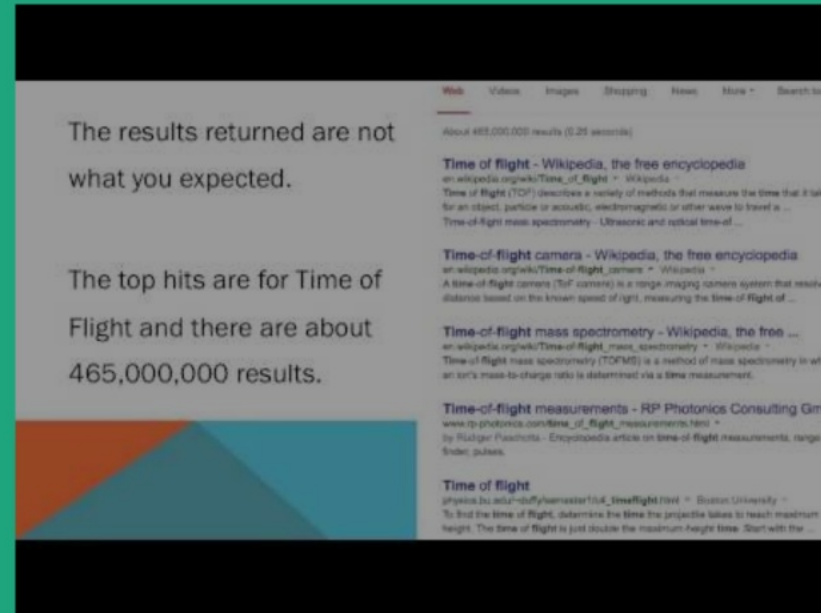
The results returned are not what you expected.

The top hits are for Time of Flight and there are about 465,000,000 results.

Web Videos Images Shopping News More Search to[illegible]

About 465,000,000 results (0.25 seconds)

Time of flight - Wikipedia, the free encyclopedia
en.wikipedia.org/wiki/Time_of_flight - Wikipedia
Time of flight (TOF) describes a variety of methods that measure the time that it ta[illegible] for an object, particle or acoustic, electromagnetic or other wave to travel a ...
Time-of-flight mass spectrometry - Ultrasonic and optical time-of ...

Time-of-flight camera - Wikipedia, the free encyclopedia
en.wikipedia.org/wiki/Time-of-flight_camera - Wikipedia
A time-of-flight camera (ToF camera) is a range imaging camera system that resolv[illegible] distance based on the known speed of light, measuring the time-of-flight of ...

Time-of-flight mass spectrometry - Wikipedia, the free ...
en.wikipedia.org/wiki/Time-of-flight_mass_spectrometry - Wikipedia
Time-of-flight mass spectrometry (TOFMS) is a method of mass spectrometry in wh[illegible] an ion's mass-to-charge ratio is determined via a time measurement.

Time-of-flight measurements - RP Photonics Consulting Gm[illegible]
www.rp-photonics.com/time_of_flight_measurements.html
by Rüdiger Paschotta - Encyclopedia article on time-of-flight measurements, range finder, pulses.

Time of flight
physics.bu.edu/~duffy/semester1/c4_timeflight.html - Boston University
To find the time of flight, determine the time the projectile takes to reach maximum height. The time of flight is just double the maximum-height time. Start with the ...